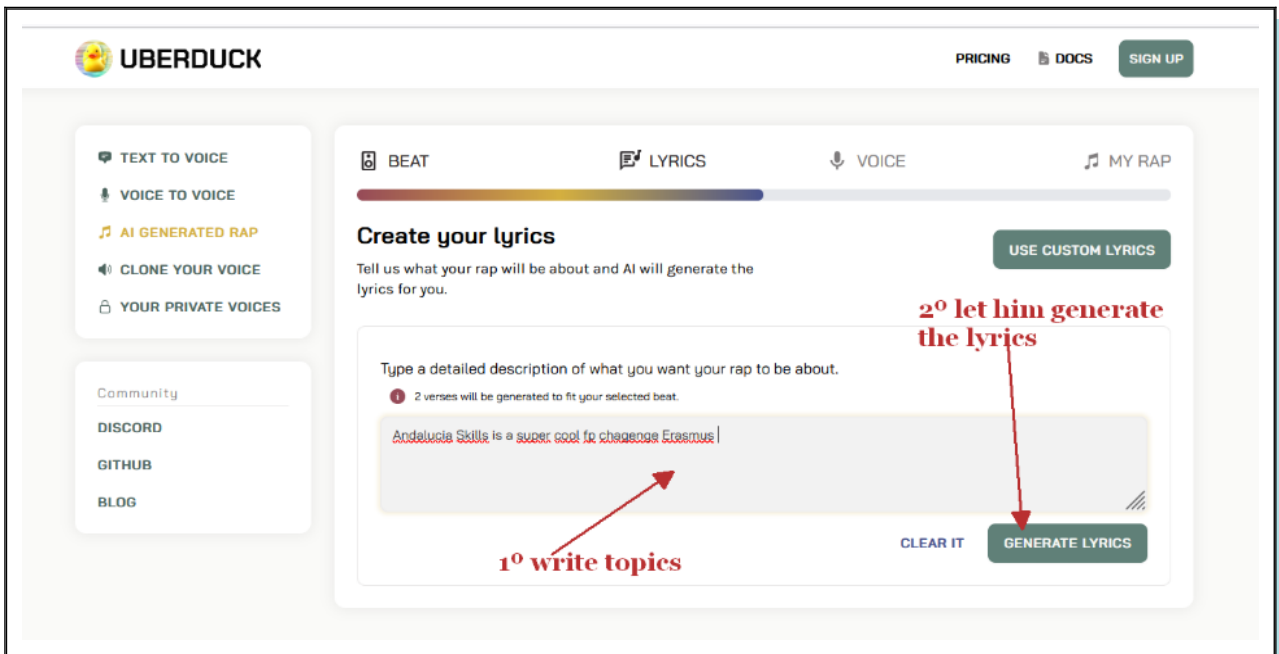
UBERDUCK

PRICING DOCS SIGN UP

TEXT TO VOICE
VOICE TO VOICE
AI GENERATED RAP
CLONE YOUR VOICE
YOUR PRIVATE VOICES

Community
DISCORD
GITHUB
BLOG

BEAT LYRICS VOICE MY RAP

Create your lyrics

Tell us what your rap will be about and AI will generate the lyrics for you.

USE CUSTOM LYRICS

2º let him generate the lyrics

Type a detailed description of what you want your rap to be about.

2 verses will be generated to fit your selected beat.

Andalucia Skills is a super cool fp chagenge Erasmus

1º write topics

CLEAR IT GENERATE LYRICS